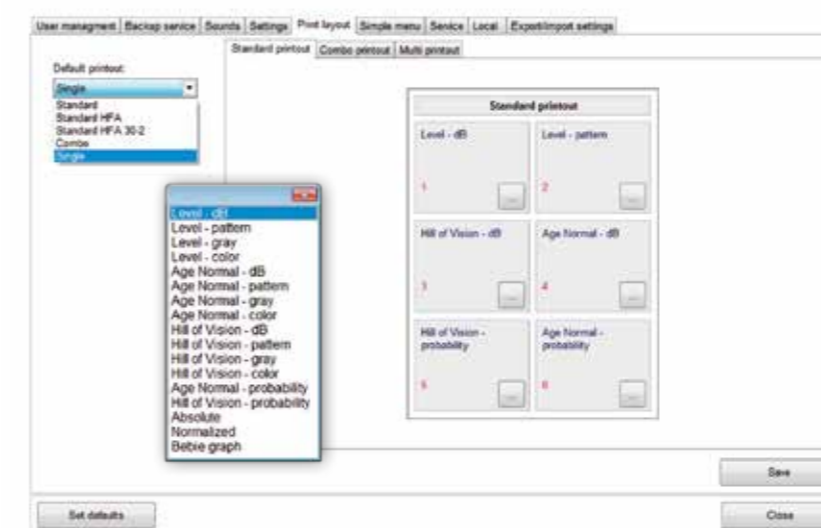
User managment | Backup service | Sounds | Settings | Print layout | Simple menu | Service | Local | Export/import settings

Standard printout | Combo printout | Multi printout

Default printout:

Single

Standard
Standard HFA
Standard HFA 30-2
Combo
Single

Level - dB
Level - pattern
Level - gray
Level - color
Age Normal - dB
Age Normal - pattern
Age Normal - gray
Age Normal - color
Hill of Vision - dB
Hill of Vision - pattern
Hill of Vision - gray
Hill of Vision - color
Age Normal - probability
Hill of Vision - probability
Absolute
Normalized
Bebie graph

Standard printout

Level - dB
1
...

Level - pattern
2
...

Hill of Vision - dB
3
...

Age Normal - dB
4
...

Hill of Vision - probability
5
...

Age Normal - probability
6
...

Save

Set defaults

Close